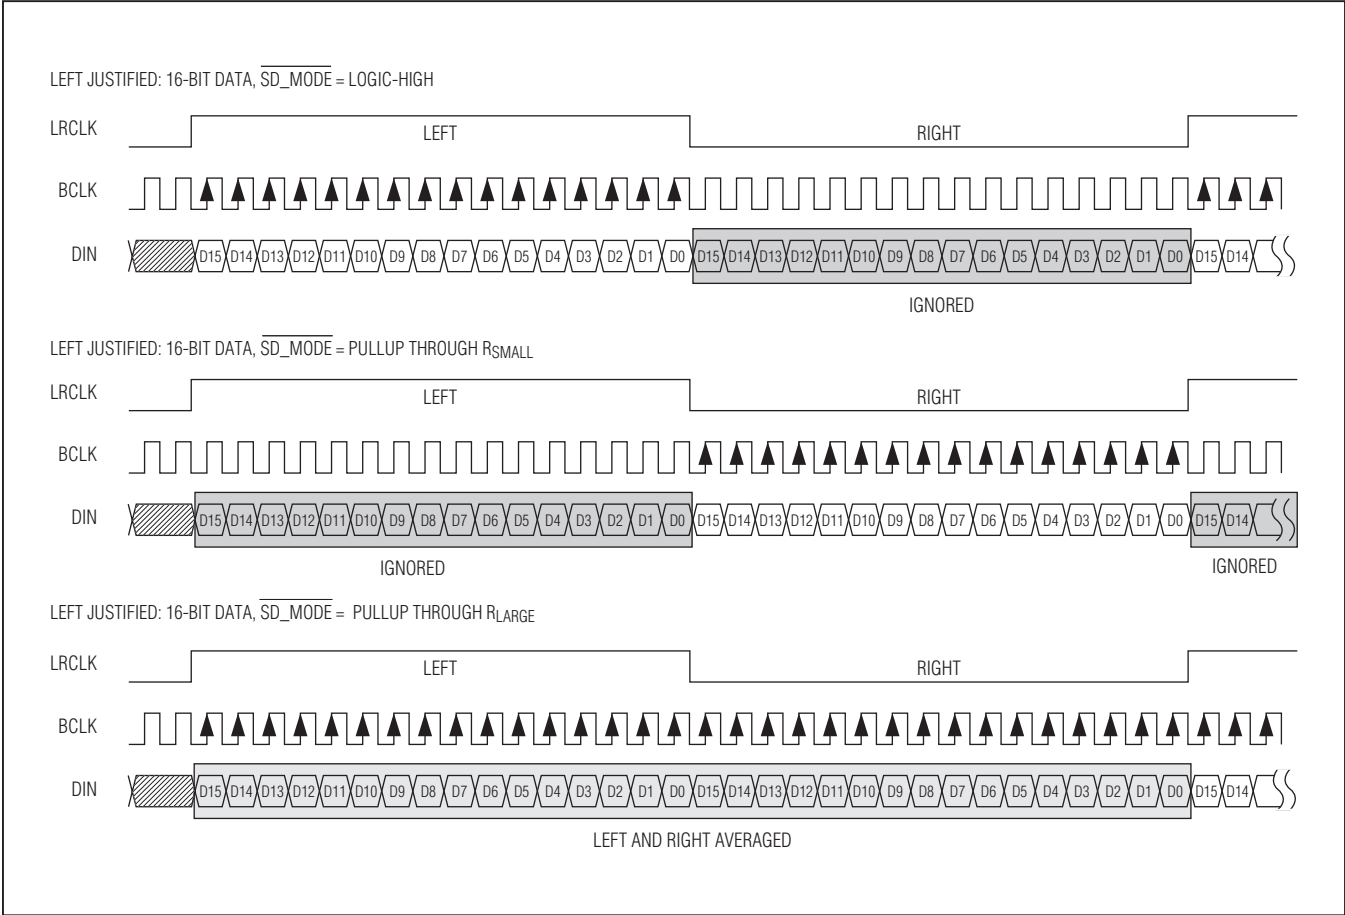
LEFT JUSTIFIED: 16-BIT DATA, $\overline{SD\_MODE}$ = LOGIC-HIGH

LRCLK

LEFT

RIGHT

BCLK

DIN

D15 D14 D13 D12 D11 D10 D9 D8 D7 D6 D5 D4 D3 D2 D1 D0 D15 D14 D13 D12 D11 D10 D9 D8 D7 D6 D5 D4 D3 D2 D1 D0 D15 D14

IGNORED

LEFT JUSTIFIED: 16-BIT DATA, $\overline{SD\_MODE}$ = PULLUP THROUGH $R_{SMALL}$

LRCLK

LEFT

RIGHT

BCLK

DIN

D15 D14 D13 D12 D11 D10 D9 D8 D7 D6 D5 D4 D3 D2 D1 D0 D15 D14 D13 D12 D11 D10 D9 D8 D7 D6 D5 D4 D3 D2 D1 D0 D15 D14

IGNORED

IGNORED

LEFT JUSTIFIED: 16-BIT DATA, $\overline{SD\_MODE}$ = PULLUP THROUGH $R_{LARGE}$

LRCLK

LEFT

RIGHT

BCLK

DIN

D15 D14 D13 D12 D11 D10 D9 D8 D7 D6 D5 D4 D3 D2 D1 D0 D15 D14 D13 D12 D11 D10 D9 D8 D7 D6 D5 D4 D3 D2 D1 D0 D15 D14

LEFT AND RIGHT AVERAGED